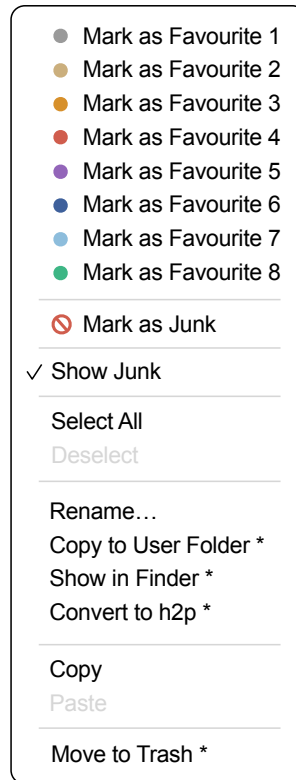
Mark as Favourite 1
Mark as Favourite 2
Mark as Favourite 3
Mark as Favourite 4
Mark as Favourite 5
Mark as Favourite 6
Mark as Favourite 7
Mark as Favourite 8

Mark as Junk

✓ Show Junk

Select All
Deselect

Rename…
Copy to User Folder *
Show in Finder *
Convert to h2p *

Copy
Paste

Move to Trash *